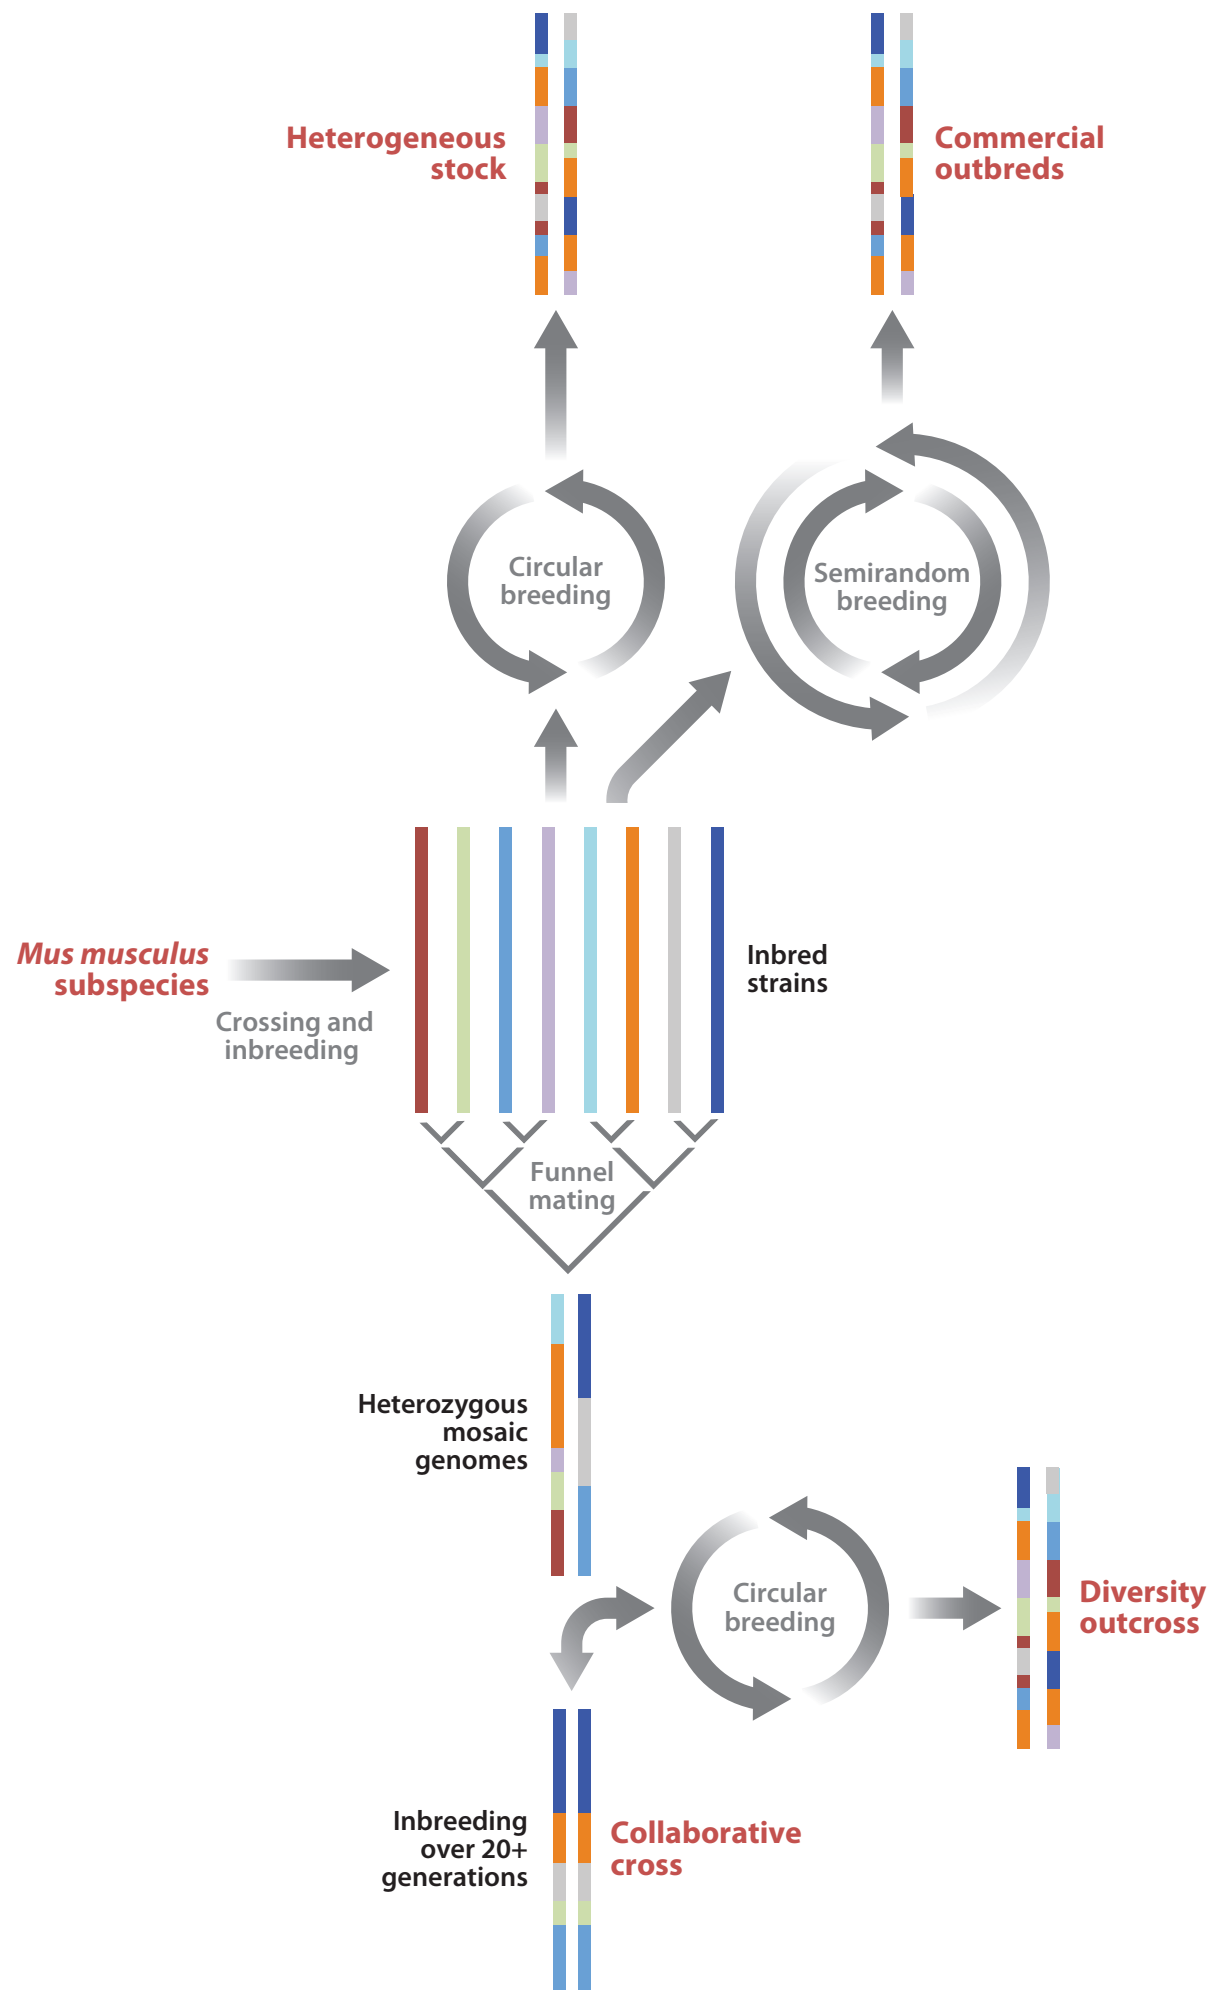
Heterogeneous stock

Commercial outbreds

Circular breeding

Semirandom breeding

Mus musculus subspecies

Crossing and inbreeding

Inbred strains

Funnel mating

Heterozygous mosaic genomes

Circular breeding

Diversity outcross

Inbreeding over 20+ generations

Collaborative cross